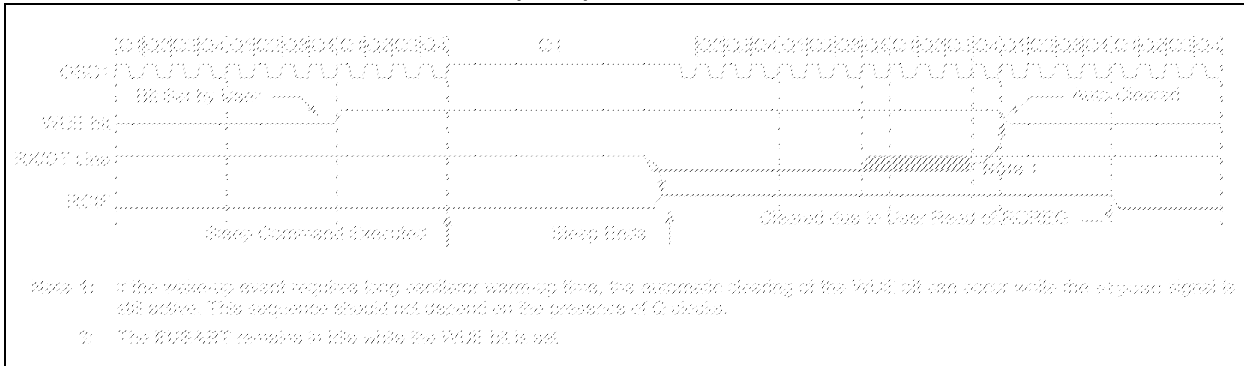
Q1 Q2 Q3 Q4 Q1 Q2 Q3 Q4 Q1 Q2 Q3 Q4 Q1 Q1 Q2 Q3 Q4 Q1 Q2 Q3 Q4 Q1 Q2 Q3 Q4 Q1 Q2 Q3 Q4

OSC1

Bit Set by User

Auto-Cleared

WUE bit

RX/DT Line

Note 1

RCIF

Cleared due to User Read of RCREG

Sleep Command Executed

Sleep Ends

Note 1: If the wake-up event requires long oscillator warm-up time, the automatic clearing of the WUE bit can occur while the stposc signal is still active. This sequence should not depend on the presence of Q clocks.

2: The EUSART remains in Idle while the WUE bit is set.